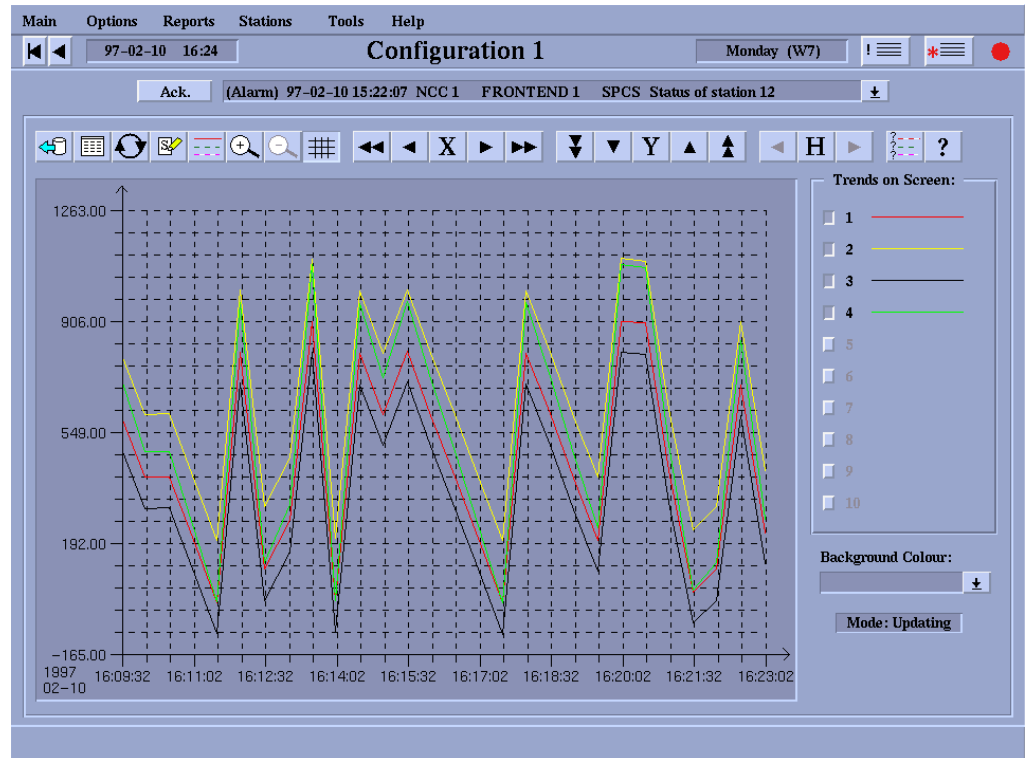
Main Options Reports Stations Tools Help

97–02–10 16:24

Configuration 1

Monday (W7)

Ack.

(Alarm) 97–02–10 15:22:07 NCC 1 FRONTEND 1 SPCS Status of station 12

X

Y

H

?

1263.00

906.00

549.00

192.00

–165.00

1997 02–10

16:09:32 16:11:02 16:12:32 16:14:02 16:15:32 16:17:02 16:18:32 16:20:02 16:21:32 16:23:02

Trends on Screen:

1

2

3

4

5

6

7

8

9

10

Background Colour:

Mode: Updating